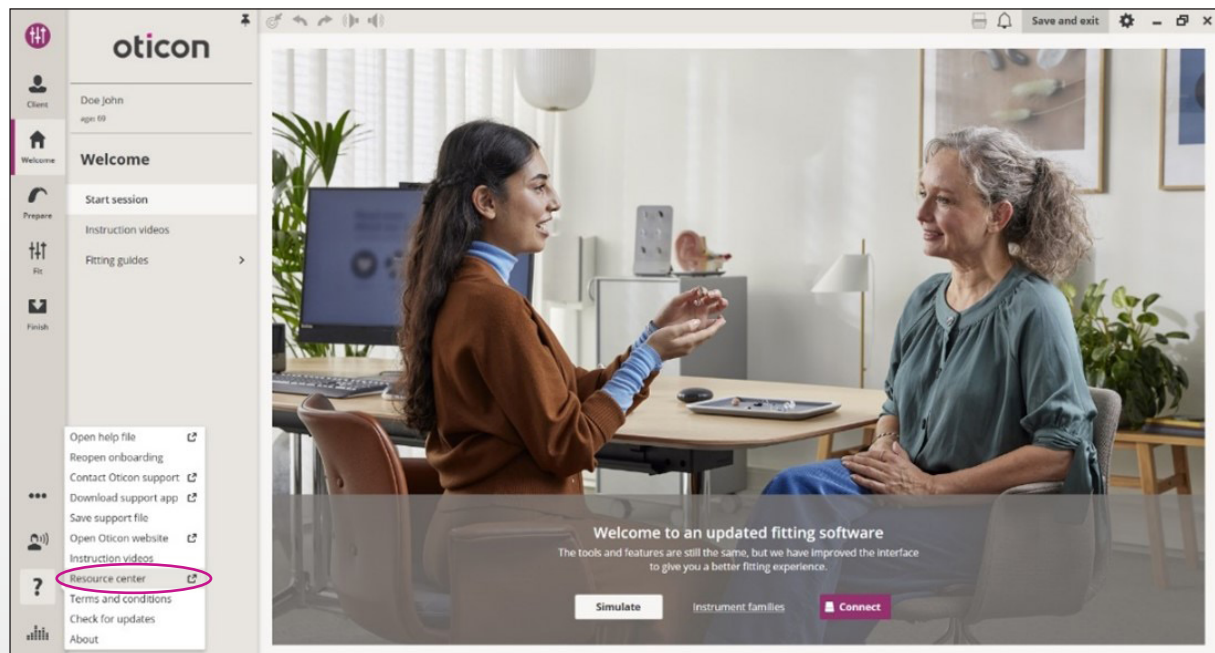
oticon

Client

Welcome

Prepare

Fit

Finish

Doe John
age: 69

Welcome

Start session

Instruction videos

Fitting guides

Save and exit

Open help file
Reopen onboarding
Contact Oticon support
Download support app
Save support file
Open Oticon website
Instruction videos
Resource center
Terms and conditions
Check for updates
About

Welcome to an updated fitting software
The tools and features are still the same, but we have improved the interface to give you a better fitting experience.

Simulate

Instrument families

Connect